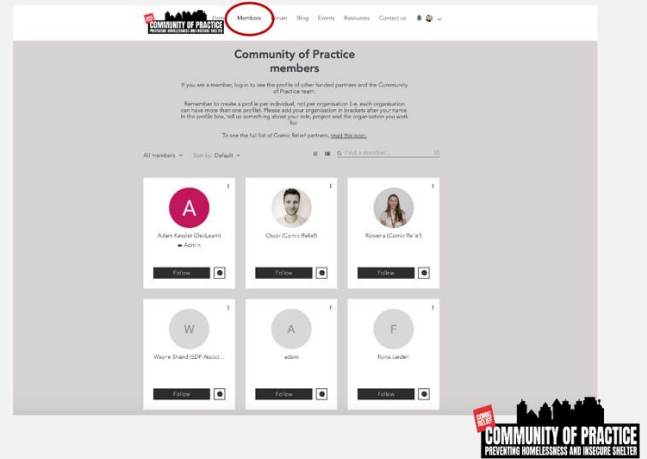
COMIC RELIEF COMMUNITY OF PRACTICE PREVENTING HOMELESSNESS AND INSECURE SHELTER

Home Members Forum Blog Events Resources Contact us

Community of Practice members

If you are a member, log in to see the profile of other funded partners and the Community of Practice team.

Remember to create a profile per individual, not per organisation (i.e. each organisation can have more than one profile). Please add your organisation in brackets after your name. In the profile box, tell us something about your role, project and the organisation you work for.

To see the full list of Comic Relief partners, read this post.

All members Sort by: Default

Find a member...

A
Adam Kessler (DevLearn)
Admin
Follow

Oscar (Comic Relief)
Follow

Roweena (Comic Relief)
Follow

W
Wayne Shand (SDP Associ...
Follow

A
adam
Follow

F
fiona cardell
Follow

COMIC RELIEF COMMUNITY OF PRACTICE PREVENTING HOMELESSNESS AND INSECURE SHELTER